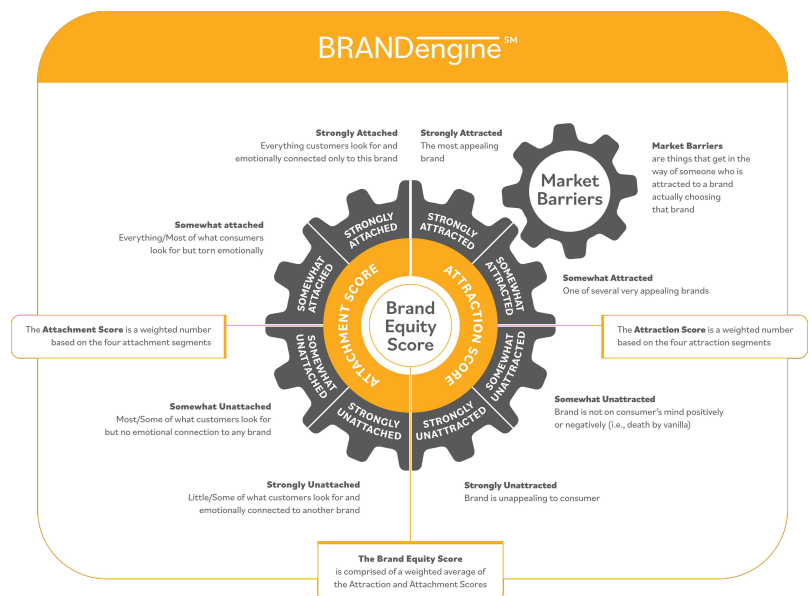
BRANDengine℠

Strongly Attached
Everything customers look for and emotionally connected only to this brand

Strongly Attracted
The most appealing brand

Market Barriers

Market Barriers are things that get in the way of someone who is attracted to a brand actually choosing that brand

Somewhat attached
Everything/Most of what consumers look for but torn emotionally

STRONGLY ATTACHED

STRONGLY ATTRACTED

SOMEWHAT ATTACHED

SOMEWHAT ATTRACTED

ATTACHMENT SCORE

ATTRACTION SCORE

Brand Equity Score

Somewhat Attracted
One of several very appealing brands

The **Attachment Score** is a weighted number based on the four attachment segments

The **Attraction Score** is a weighted number based on the four attraction segments

SOMEWHAT UNATTACHED

SOMEWHAT UNATTRACTED

STRONGLY UNATTACHED

STRONGLY UNATTRACTED

Somewhat Unattached
Most/Some of what customers look for but no emotional connection to any brand

Somewhat Unattracted
Brand is not on consumer's mind positively or negatively (i.e., death by vanilla)

Strongly Unattached
Little/Some of what customers look for and emotionally connected to another brand

Strongly Unattracted
Brand is unappealing to consumer

The Brand Equity Score is comprised of a weighted average of the Attraction and Attachment Scores